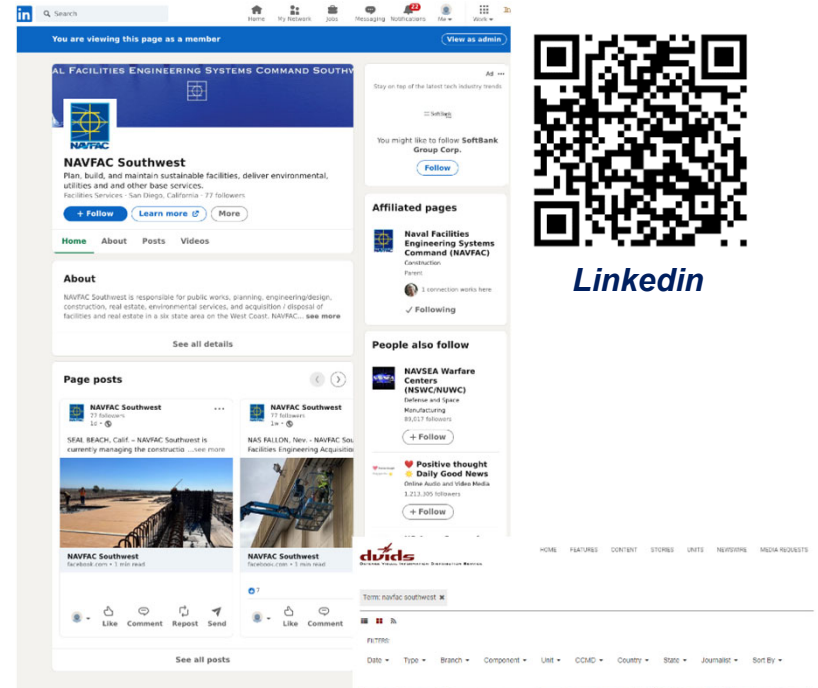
Search

Home My Network Jobs Messaging Notifications 22 Me Work

You are viewing this page as a member

View as admin

AL FACILITIES ENGINEERING SYSTEMS COMMAND SOUTHW

NAVFAC

NAVFAC Southwest

Plan, build, and maintain sustainable facilities, deliver environmental, utilities and and other base services.

Facilities Services · San Diego, California · 77 followers

+ Follow Learn more More

Home About Posts Videos

About

NAVFAC Southwest is responsible for public works, planning, engineering/design, construction, real estate, environmental services, and acquisition / disposal of facilities and real estate in a six state area on the West Coast. NAVFAC... see more

See all details

Page posts

NAVFAC Southwest
77 followers
1d ·

SEAL BEACH, Calif. – NAVFAC Southwest is currently managing the constructio ...see more

NAVFAC Southwest
facebook.com · 1 min read

Like Comment Repost Send

NAVFAC Southwest
77 followers
1w ·

NAS FALLON, Nev. – NAVFAC Southwest Facilities Engineering Acquisitio

NAVFAC Southwest
facebook.com · 1 min read

7

Like Comment

See all posts

Ad

Stay on top of the latest tech industry trends

SoftBank

You might like to follow SoftBank Group Corp.

Follow

Affiliated pages

Naval Facilities Engineering Systems Command (NAVFAC)
Construction
Parent

1 connection works here

✓ Following

People also follow

NAVSEA Warfare Centers (NSWC/NUWC)
Defense and Space Manufacturing
89,017 followers

+ Follow

Positive thought Daily Good News
Online Audio and Video Media
1,213,305 followers

+ Follow

Linkedin

dvids
DEFENSE VISUAL INFORMATION DISTRIBUTION SERVICE

HOME FEATURES CONTENT STORIES UNITS NEWSWIRE MEDIA REQUESTS

Term: navfac southwest ✖

FILTERS:

Date Type Branch Component Unit CCMD Country State Journalist Sort By